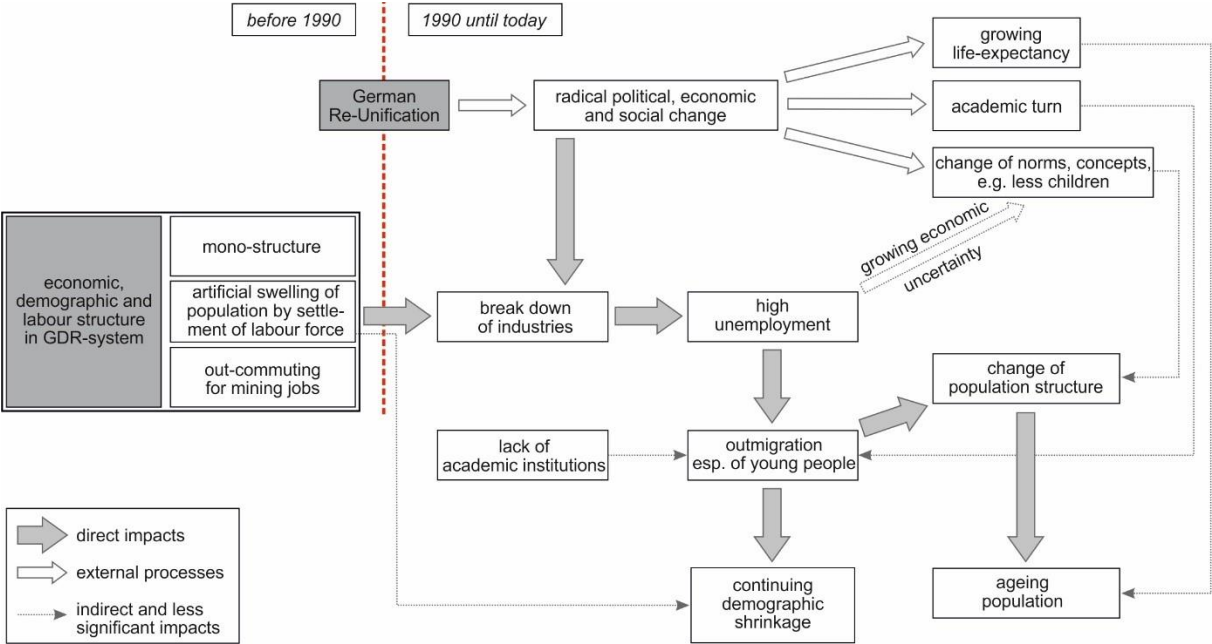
before 1990

1990 until today

German Re-Unification

radical political, economic and social change

growing life-expectancy

academic turn

change of norms, concepts, e.g. less children

economic, demographic and labour structure in GDR-system

mono-structure

artificial swelling of population by settlement of labour force

out-commuting for mining jobs

growing economic uncertainty

break down of industries

high unemployment

change of population structure

lack of academic institutions

outmigration esp. of young people

continuing demographic shrinkage

ageing population

direct impacts

external processes

indirect and less significant impacts